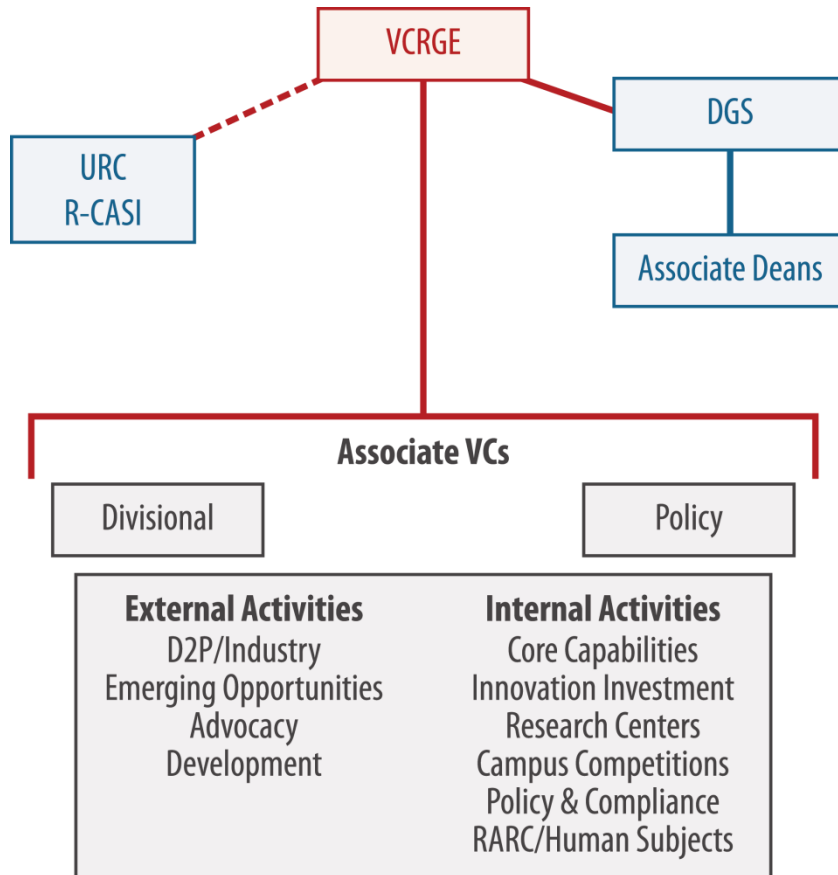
VCRGE

URC
R-CASI

DGS

Associate Deans

Associate VCs

Divisional

Policy

External Activities
D2P/Industry
Emerging Opportunities
Advocacy
Development

Internal Activities
Core Capabilities
Innovation Investment
Research Centers
Campus Competitions
Policy & Compliance
RARC/Human Subjects